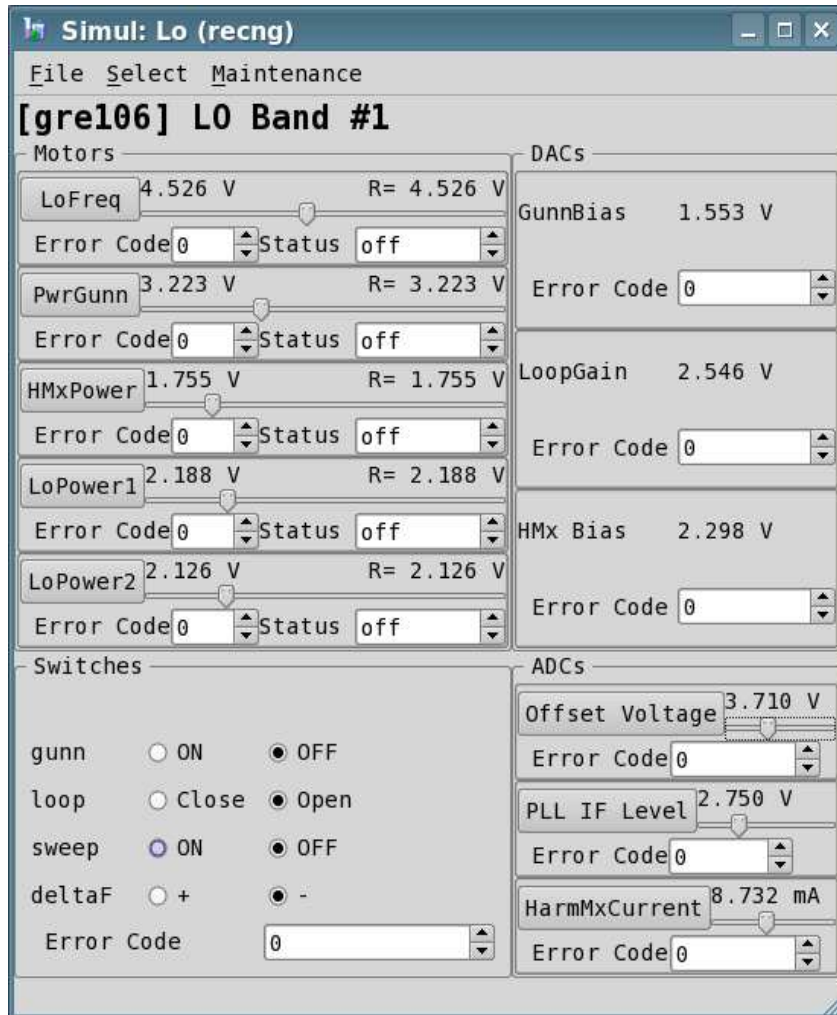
Simul: Lo (recng)

File Select Maintenance

[gre106] LO Band #1

Motors

LoFreq 4.526 V R= 4.526 V
Error Code 0 Status off

PwrGunn 3.223 V R= 3.223 V
Error Code 0 Status off

HMxPower 1.755 V R= 1.755 V
Error Code 0 Status off

LoPower1 2.188 V R= 2.188 V
Error Code 0 Status off

LoPower2 2.126 V R= 2.126 V
Error Code 0 Status off

DACs

GunnBias 1.553 V
Error Code 0

LoopGain 2.546 V
Error Code 0

HMx Bias 2.298 V
Error Code 0

Switches

gunn ON OFF
loop Close Open
sweep ON OFF
deltaF + -
Error Code 0

ADCs

Offset Voltage 3.710 V
Error Code 0

PLL IF Level 2.750 V
Error Code 0

HarmMxCurrent 8.732 mA
Error Code 0